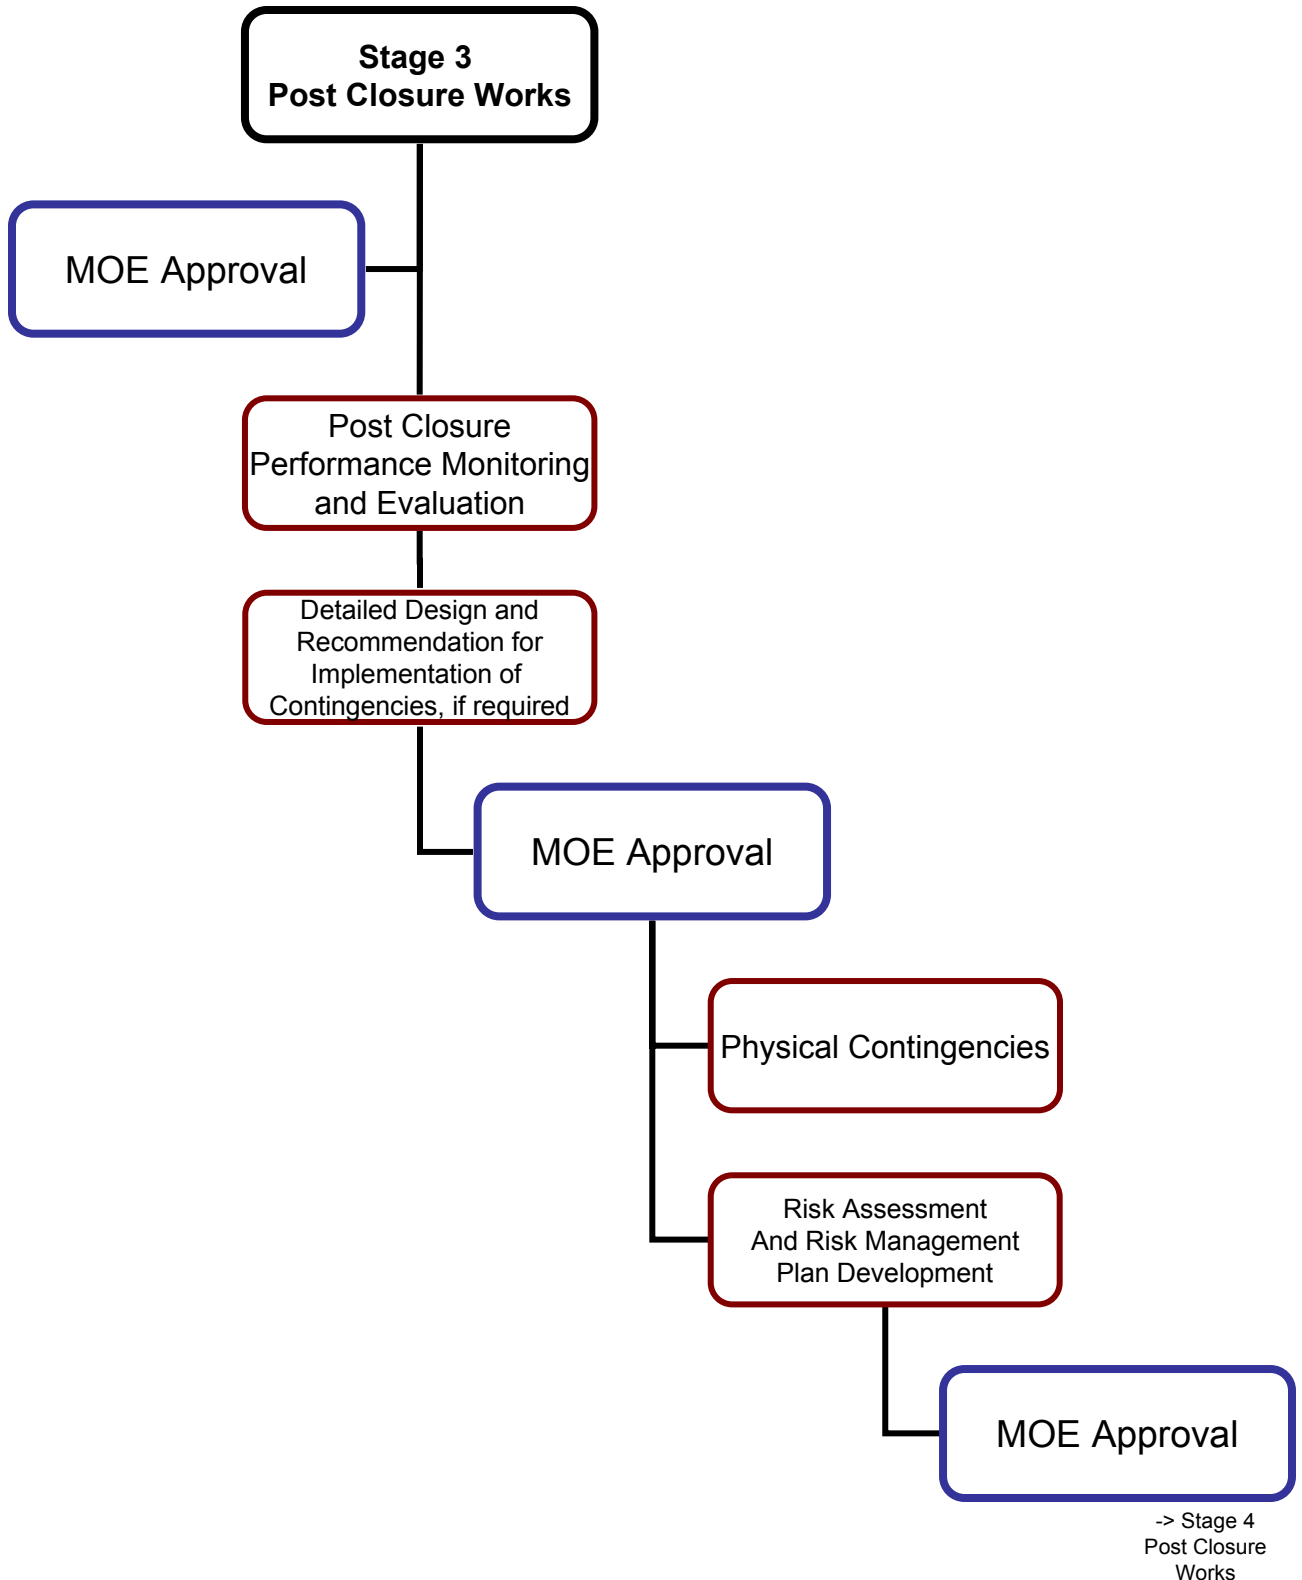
Stage 3
Post Closure Works

MOE Approval

Post Closure Performance Monitoring and Evaluation

Detailed Design and Recommendation for Implementation of Contingencies, if required

MOE Approval

Physical Contingencies

Risk Assessment And Risk Management Plan Development

MOE Approval

-> Stage 4
Post Closure Works